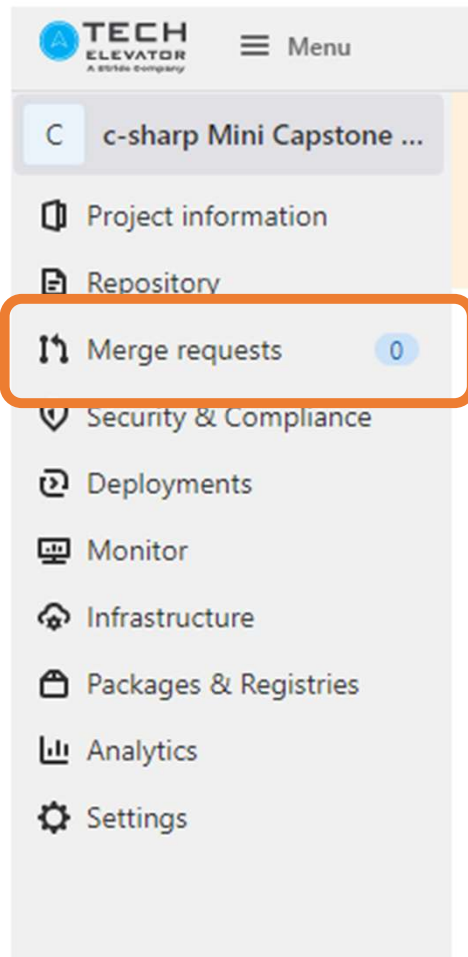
A TECH ELEVATOR A Stride company

Menu

C c-sharp Mini Capstone ...

Project information

Repository

Merge requests 0

Security & Compliance

Deployments

Monitor

Infrastructure

Packages & Registries

Analytics

Settings